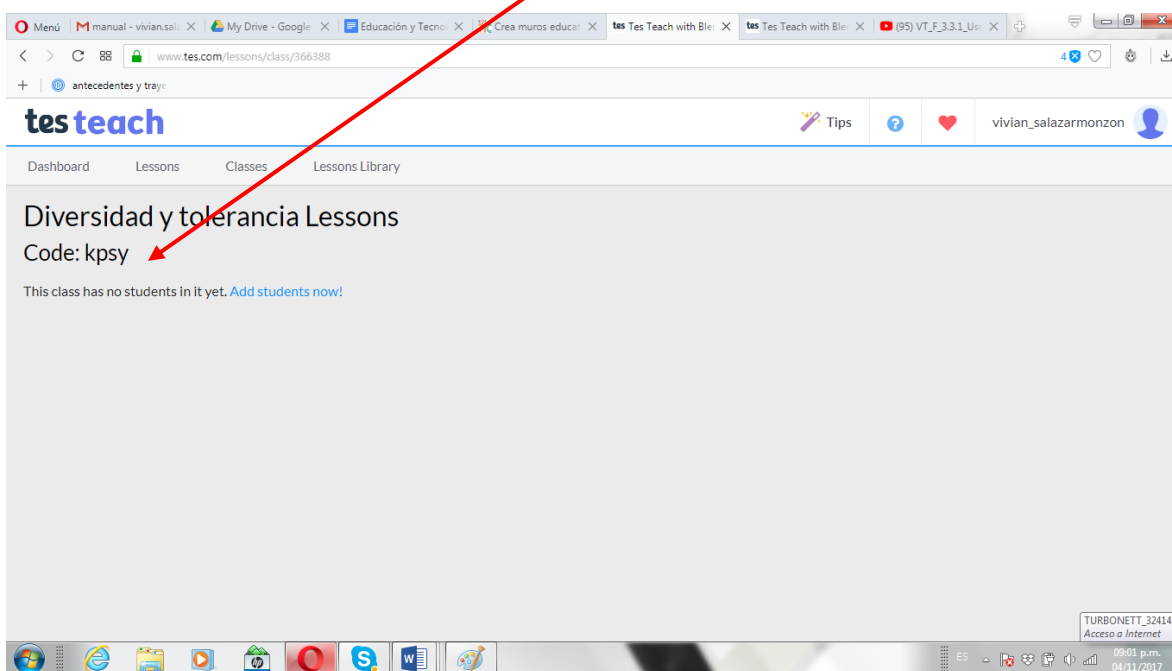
Menú | manual - vivian.sala | My Drive - Google | Educación y Tecno | Crea muros educat | tes Tes Teach with Ble | tes Tes Teach with Ble | (95) VT_F_3.3.1_Usa

www.tes.com/lessons/class/366388

antecedentes y traye

tes teach

Tips

vivian_salazarmonzon

Dashboard Lessons Classes Lessons Library

Diversidad y tolerancia Lessons

Code: kpsy

This class has no students in it yet. Add students now!

TURBONETT_32414
Acceso a Internet

ES

09:01 p.m.
04/11/2017